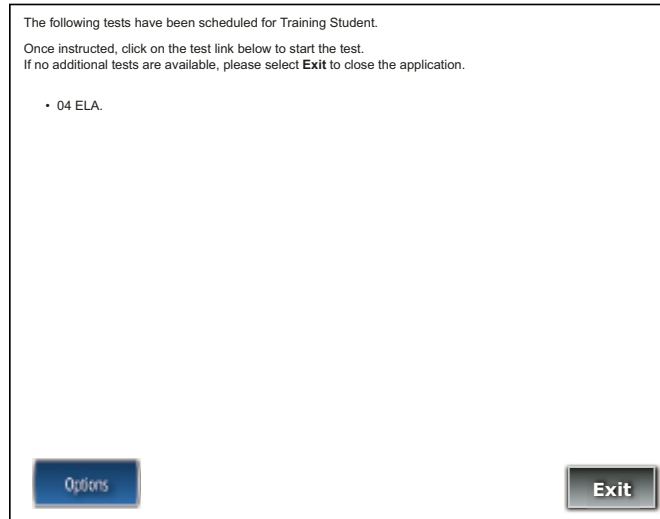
The following tests have been scheduled for Training Student.

Once instructed, click on the test link below to start the test.
If no additional tests are available, please select **Exit** to close the application.

• 04 ELA.

Options

Exit